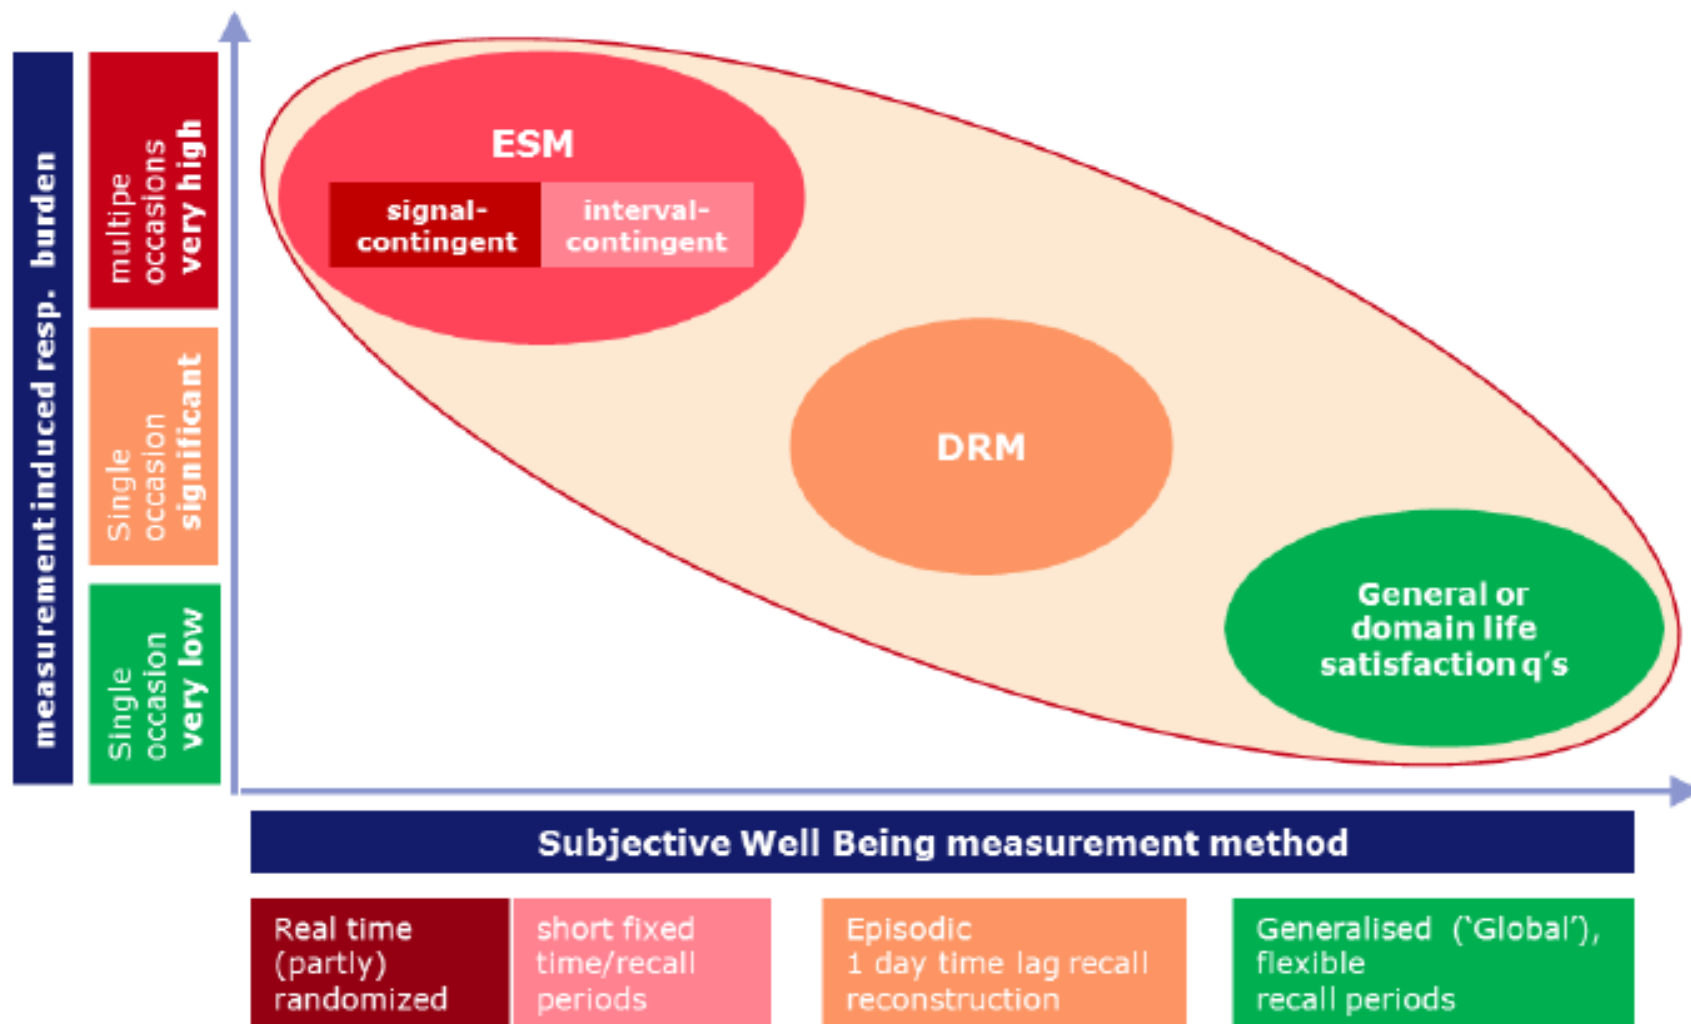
measurement induced resp. burden

multipe occasions very high

Single occasion significant

Single occasion very low

ESM

signal-contingent

interval-contingent

DRM

General or domain life satisfaction q's

Subjective Well Being measurement method

Real time (partly) randomized

short fixed time/recall periods

Episodic 1 day time lag recall reconstruction

Generalised ('Global'), flexible recall periods